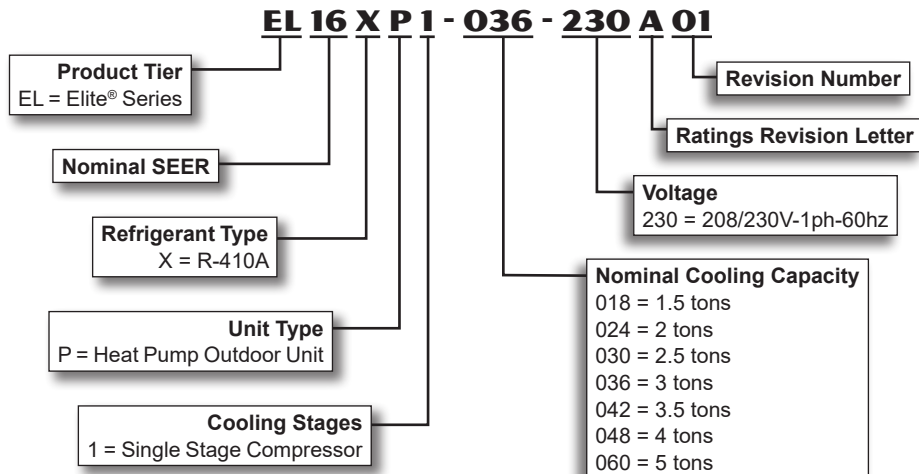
EL 16 X P 1 - 036 - 230 A 01

Product Tier
EL = Elite® Series

Nominal SEER

Refrigerant Type
X = R-410A

Unit Type
P = Heat Pump Outdoor Unit

Cooling Stages
1 = Single Stage Compressor

Revision Number

Ratings Revision Letter

Voltage
230 = 208/230V-1ph-60hz

Nominal Cooling Capacity
018 = 1.5 tons
024 = 2 tons
030 = 2.5 tons
036 = 3 tons
042 = 3.5 tons
048 = 4 tons
060 = 5 tons